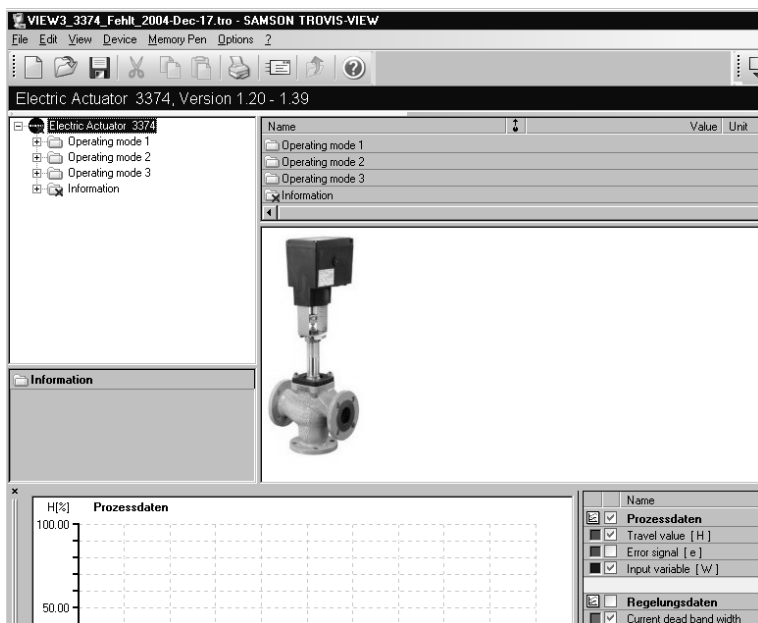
VIEW3_3374_Fehlt_2004-Dec-17.tro - SAMSON TROVIS-VIEW

File Edit View Device Memory Pen Options ?

Electric Actuator 3374, Version 1.20 - 1.39

Electric Actuator 3374
Operating mode 1
Operating mode 2
Operating mode 3
Information

| Name | Value | Unit |
|---|---|---|
| Operating mode 1 | | |
| Operating mode 2 | | |
| Operating mode 3 | | |
| Information | | |

Information

×

H[%] Prozessdaten

100.00

50.00

| Name |
|---|
| Prozessdaten |
| Travel value [ H ] |
| Error signal [ e ] |
| Input variable [ W ] |
| Regelungsdaten |
| Current dead band width |